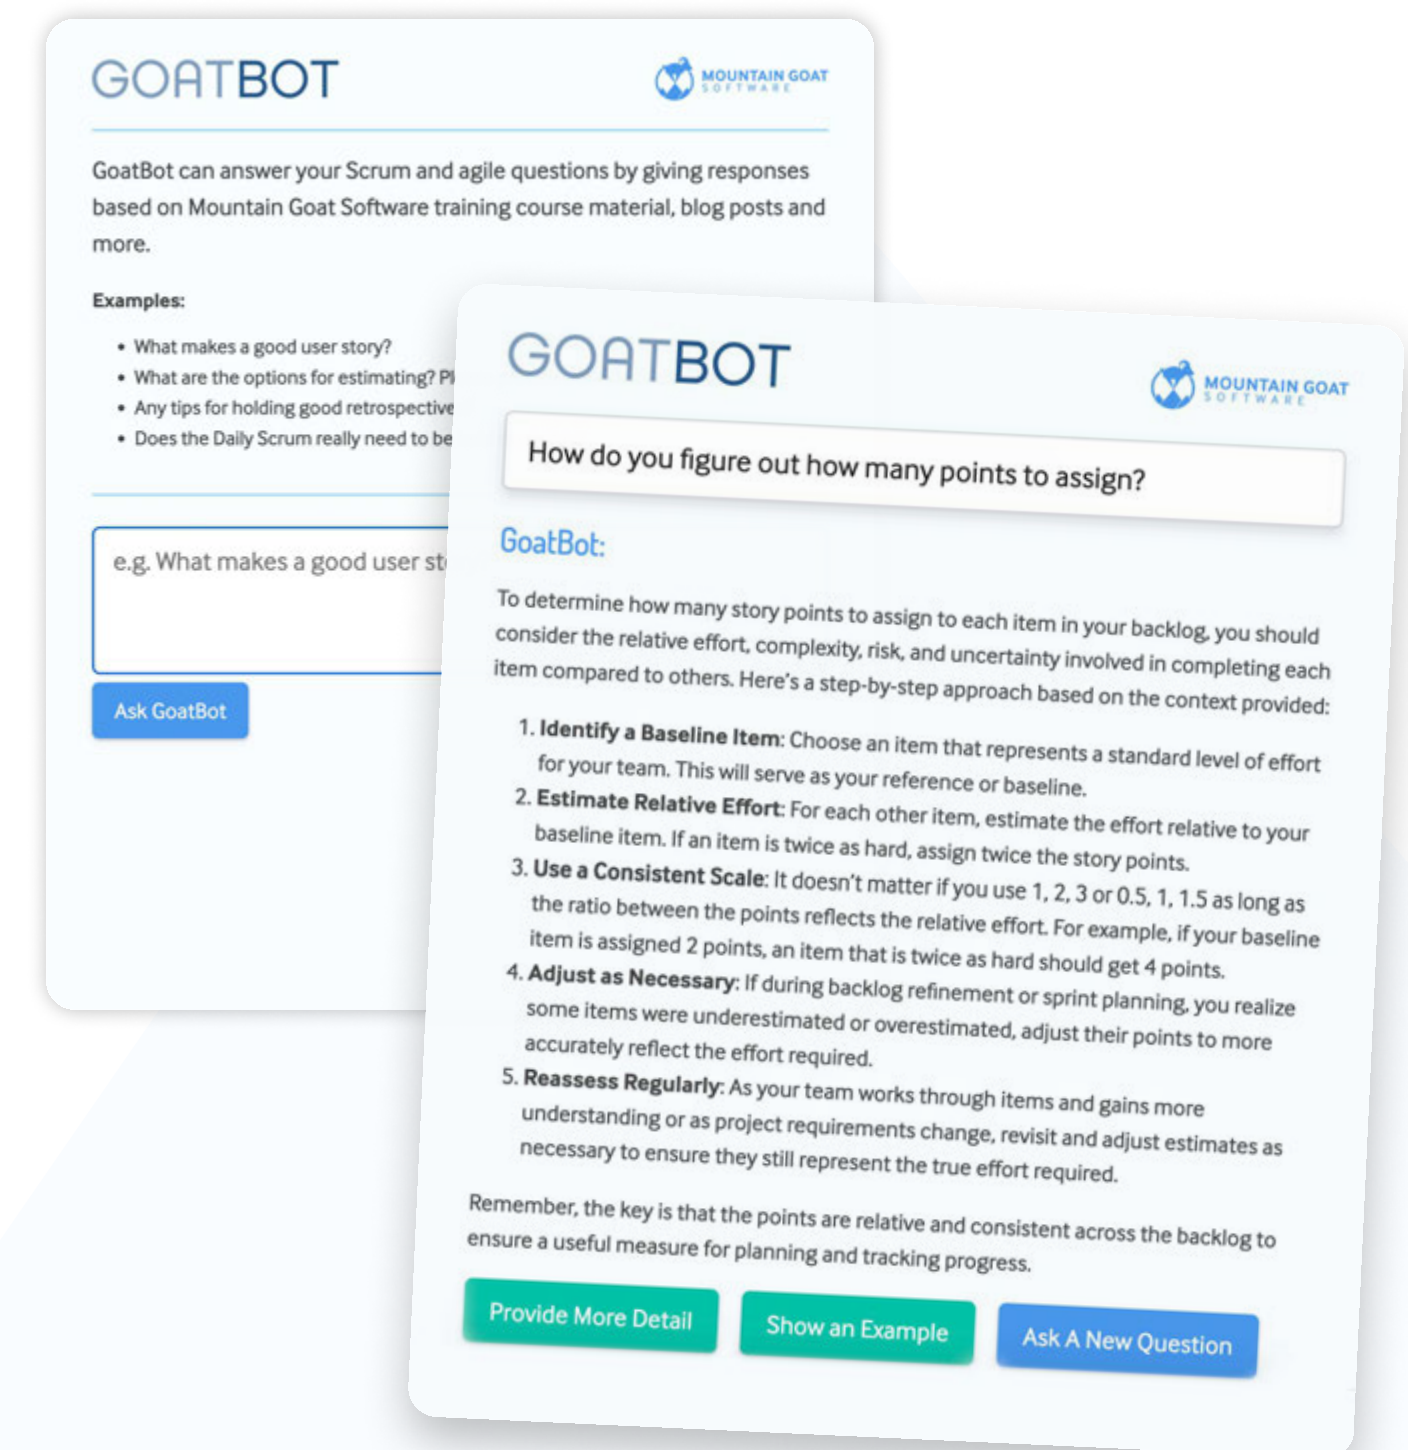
GOATBOT

MOUNTAIN GOAT SOFTWARE

GoatBot can answer your Scrum and agile questions by giving responses based on Mountain Goat Software training course material, blog posts and more.

Examples:

- What makes a good user story?
- What are the options for estimating? Pl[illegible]
- Any tips for holding good retrospective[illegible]
- Does the Daily Scrum really need to be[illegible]

e.g. What makes a good user st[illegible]

Ask GoatBot

GOATBOT

MOUNTAIN GOAT SOFTWARE

How do you figure out how many points to assign?

GoatBot:

To determine how many story points to assign to each item in your backlog, you should consider the relative effort, complexity, risk, and uncertainty involved in completing each item compared to others. Here's a step-by-step approach based on the context provided:

1. **Identify a Baseline Item**: Choose an item that represents a standard level of effort for your team. This will serve as your reference or baseline.
2. **Estimate Relative Effort**: For each other item, estimate the effort relative to your baseline item. If an item is twice as hard, assign twice the story points.
3. **Use a Consistent Scale**: It doesn't matter if you use 1, 2, 3 or 0.5, 1, 1.5 as long as the ratio between the points reflects the relative effort. For example, if your baseline item is assigned 2 points, an item that is twice as hard should get 4 points.
4. **Adjust as Necessary**: If during backlog refinement or sprint planning, you realize some items were underestimated or overestimated, adjust their points to more accurately reflect the effort required.
5. **Reassess Regularly**: As your team works through items and gains more understanding or as project requirements change, revisit and adjust estimates as necessary to ensure they still represent the true effort required.

Remember, the key is that the points are relative and consistent across the backlog to ensure a useful measure for planning and tracking progress.

Provide More Detail

Show an Example

Ask A New Question